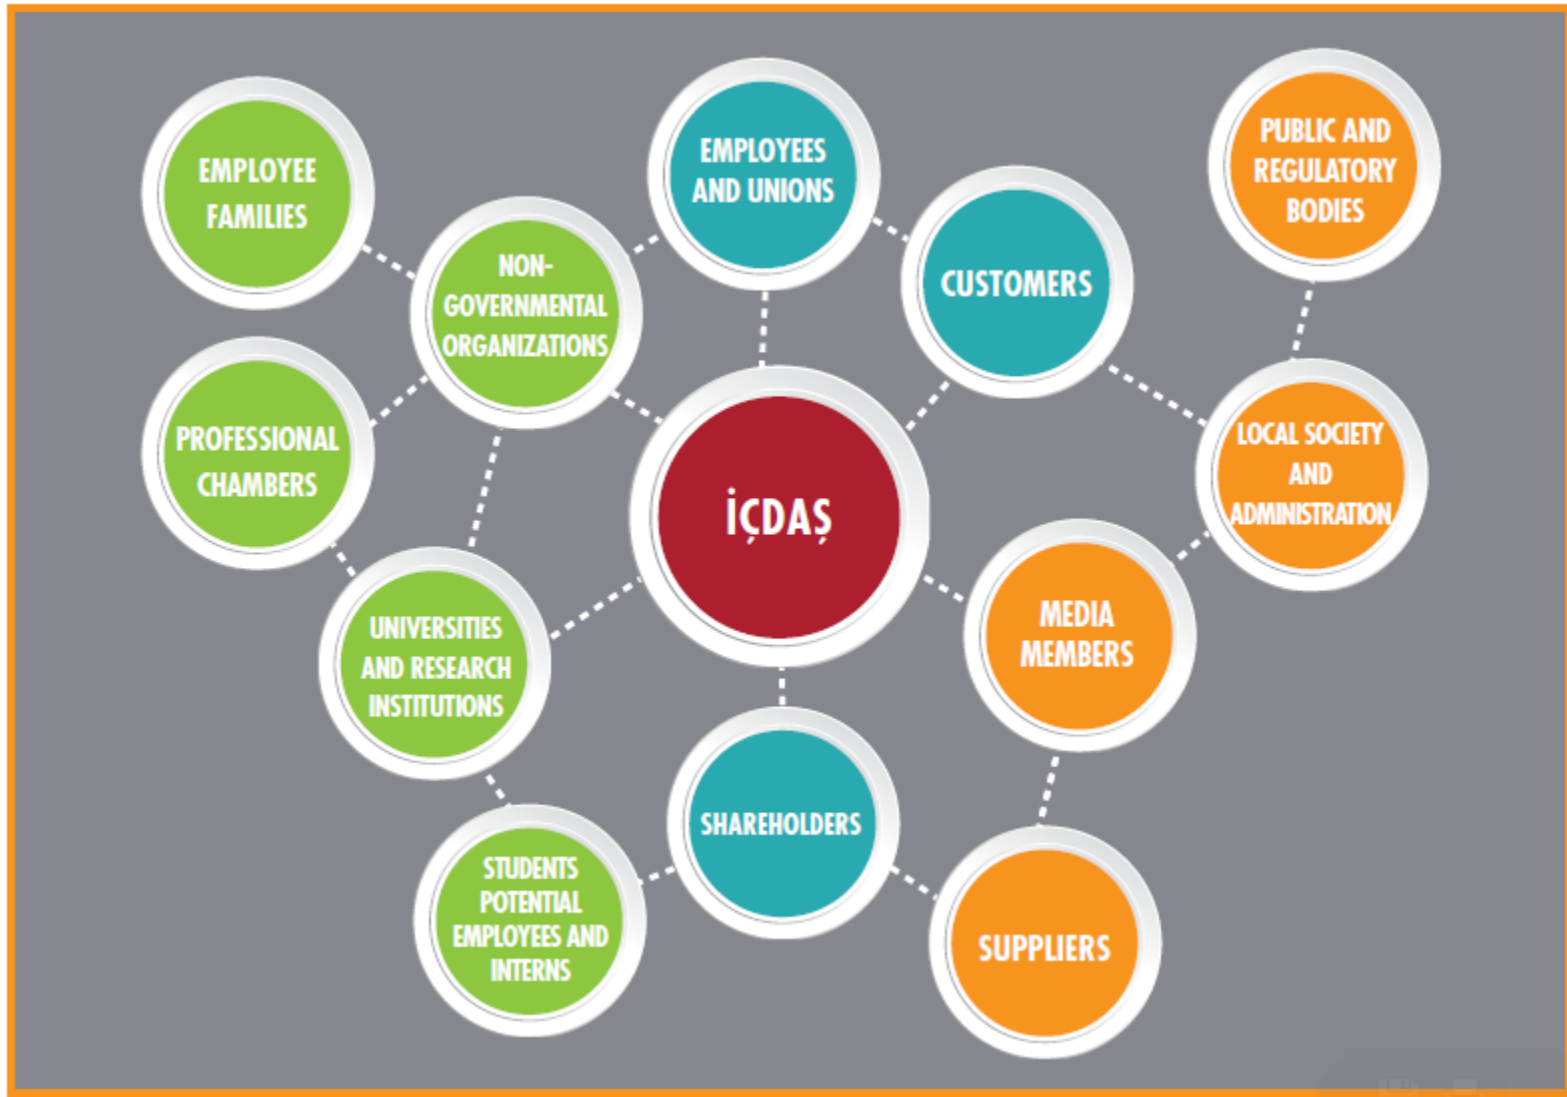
EMPLOYEE FAMILIES

EMPLOYEES AND UNIONS

PUBLIC AND REGULATORY BODIES

NON-GOVERNMENTAL ORGANIZATIONS

CUSTOMERS

PROFESSIONAL CHAMBERS

İÇDAŞ

LOCAL SOCIETY AND ADMINISTRATION

UNIVERSITIES AND RESEARCH INSTITUTIONS

MEDIA MEMBERS

SHAREHOLDERS

STUDENTS POTENTIAL EMPLOYEES AND INTERNS

SUPPLIERS